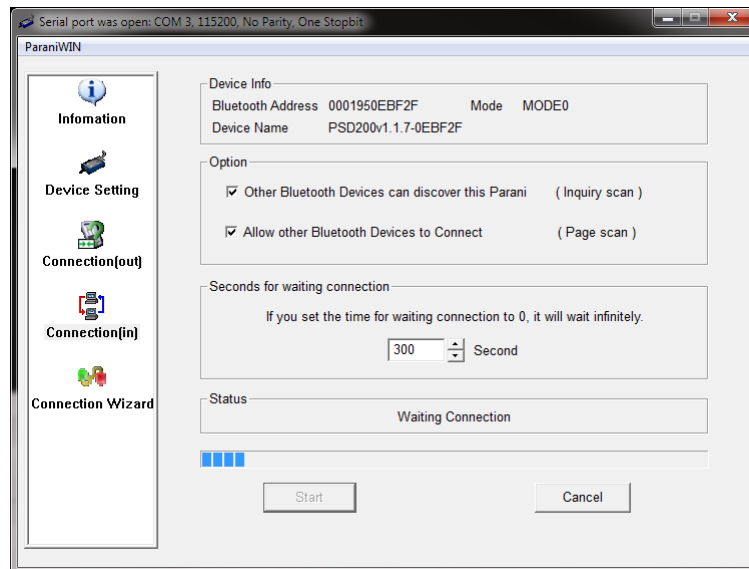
Serial port was open: COM 3, 115200, No Parity, One Stopbit

ParaniWIN

Infomation

Device Setting

Connection(out)

Connection(in)

Connection Wizard

Device Info

Bluetooth Address 0001950EBF2F Mode MODE0

Device Name PSD200v1.1.7-0EBF2F

Option

☑ Other Bluetooth Devices can discover this Parani ( Inquiry scan )

☑ Allow other Bluetooth Devices to Connect ( Page scan )

Seconds for waiting connection

If you set the time for waiting connection to 0, it will wait infinitely.

300 Second

Status

Waiting Connection

Start

Cancel